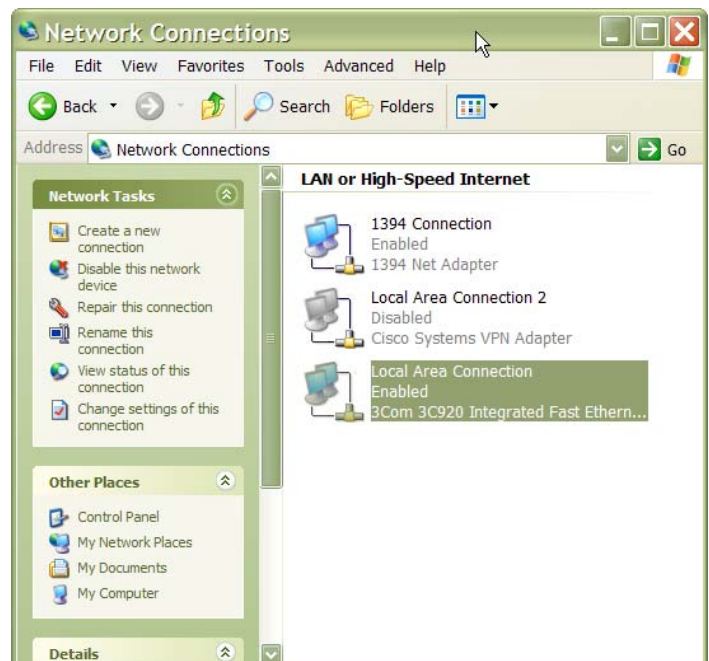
Network Connections

File Edit View Favorites Tools Advanced Help

Back Search Folders

Address Network Connections Go

Network Tasks

Create a new connection
Disable this network device
Repair this connection
Rename this connection
View status of this connection
Change settings of this connection

Other Places

Control Panel
My Network Places
My Documents
My Computer

Details

LAN or High-Speed Internet

1394 Connection
Enabled
1394 Net Adapter

Local Area Connection 2
Disabled
Cisco Systems VPN Adapter

Local Area Connection
Enabled
3Com 3C920 Integrated Fast Ethern...